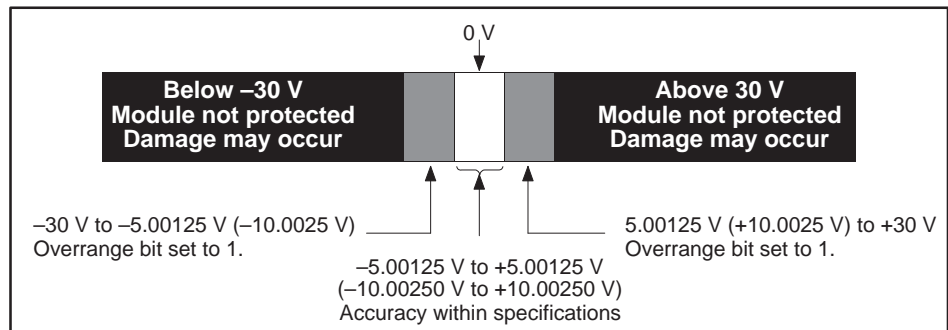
0 V

Below –30 V
Module not protected
Damage may occur

Above 30 V
Module not protected
Damage may occur

–30 V to –5.00125 V (–10.0025 V)
Overrange bit set to 1.

5.00125 V (+10.0025 V) to +30 V
Overrange bit set to 1.

–5.00125 V to +5.00125 V
(–10.00250 V to +10.00250 V)
Accuracy within specifications